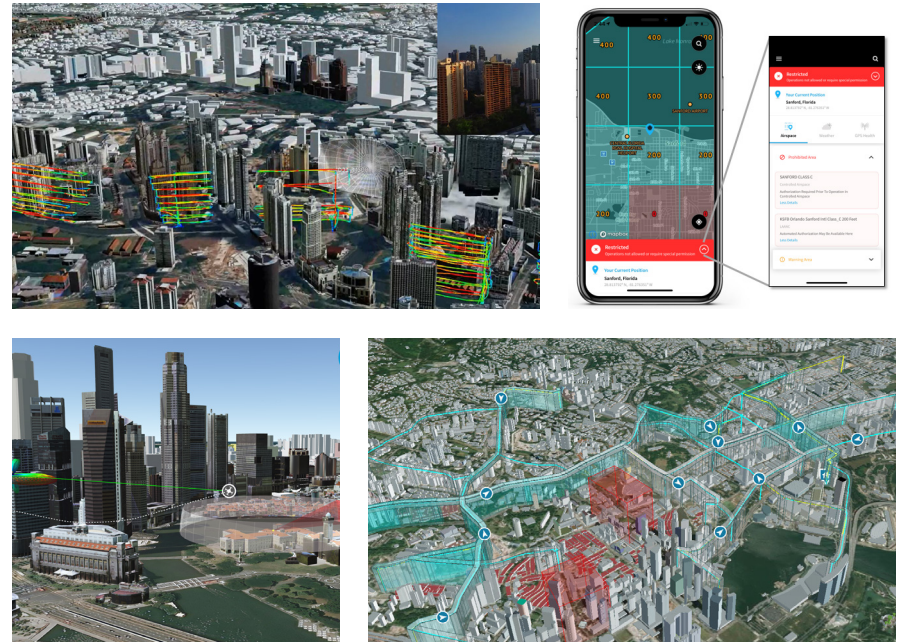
400
400
500
400
200
200
100
Restricted
Your Current Position
Sanford, Florida
Restricted
Your Current Position
Sanford, Florida
Airspace
Weather
Prohibited Area
SANFORD CLASS C
KSFB Orlando Sanford Intl Class, C 200 Feet
Warning Area